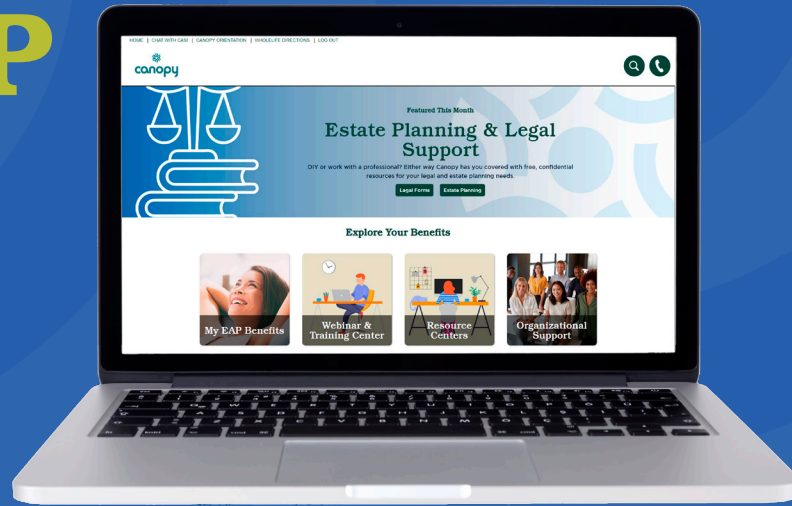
P

HOME | CHAT WITH CASI | CANOPY ORIENTATION | WHOLELIFE DIRECTIONS | LOG OUT

canopy

Featured This Month

Estate Planning & Legal Support

DIY or work with a professional? Either way Canopy has you covered with free, confidential resources for your legal and estate planning needs.

Legal Forms

Estate Planning

Explore Your Benefits

My EAP Benefits

Webinar & Training Center

Resource Centers

Organizational Support